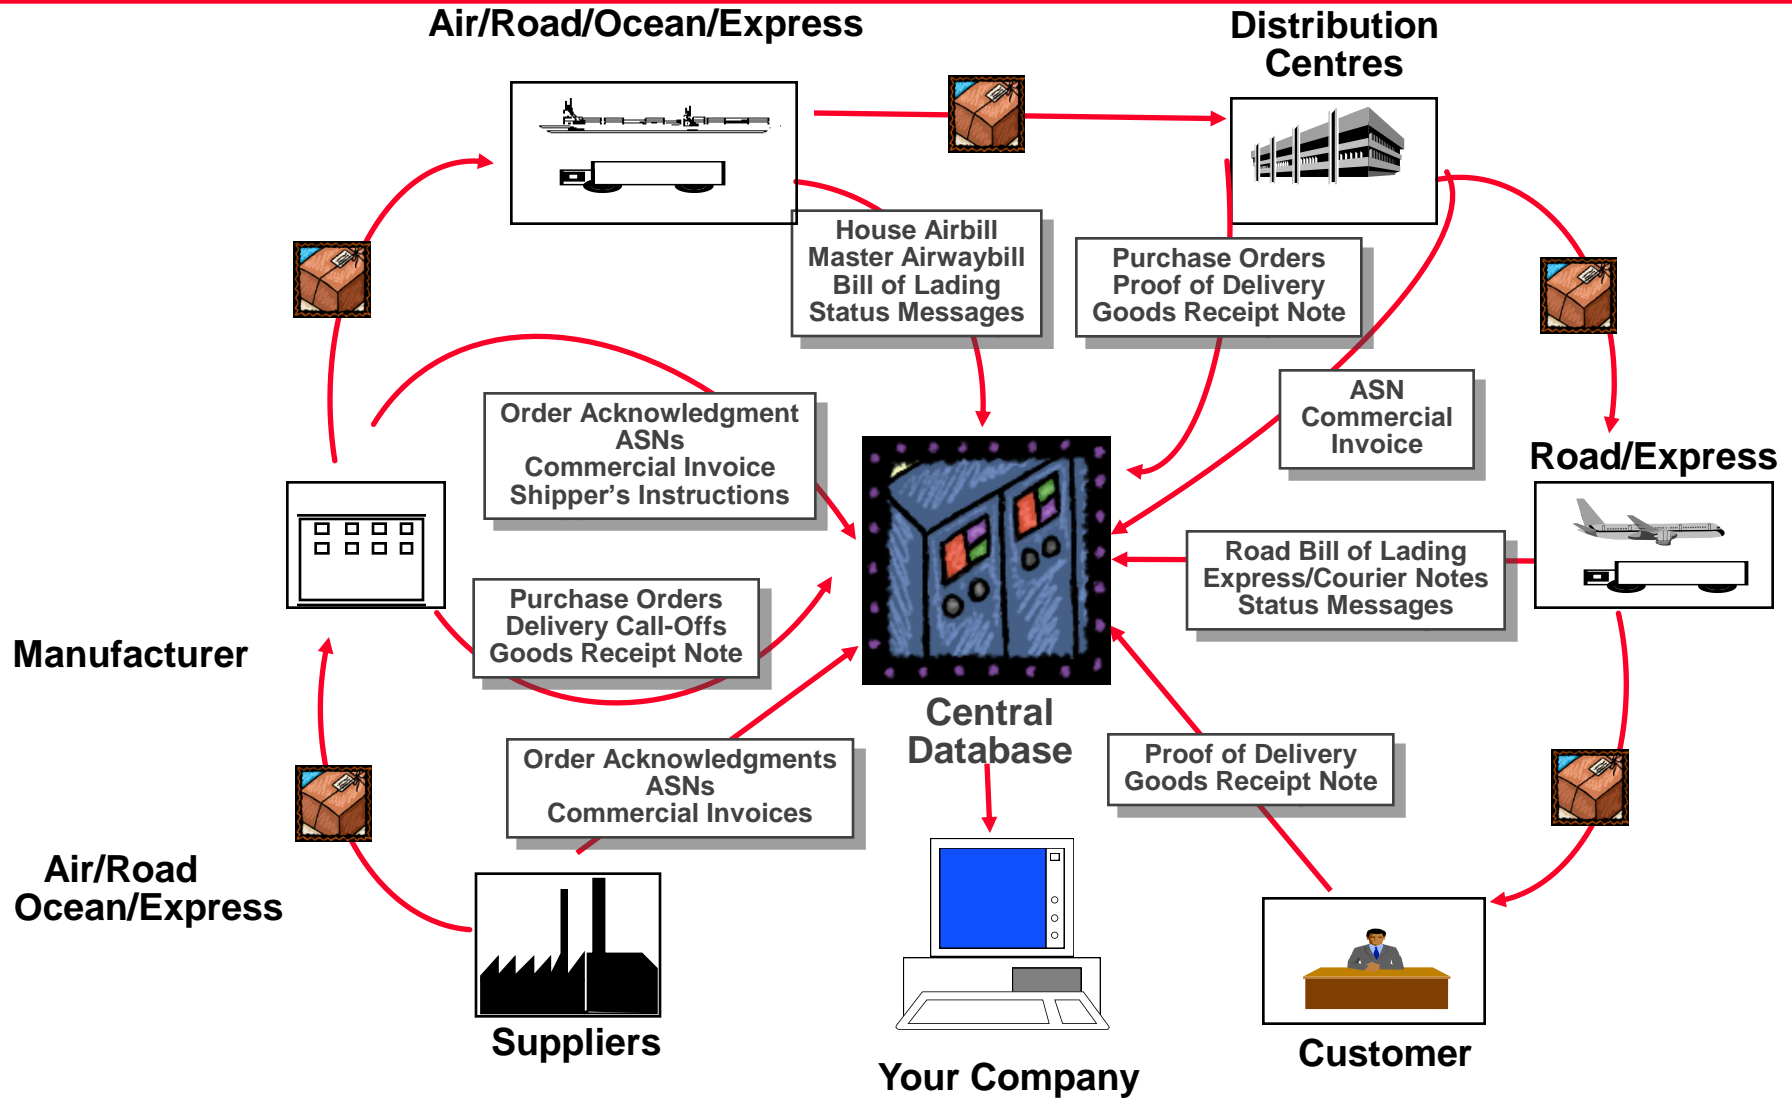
Air/Road/Ocean/Express

Distribution Centres

House Airbill
Master Airwaybill
Bill of Lading
Status Messages

Purchase Orders
Proof of Delivery
Goods Receipt Note

ASN
Commercial
Invoice

Road/Express

Order Acknowledgment
ASNs
Commercial Invoice
Shipper's Instructions

Road Bill of Lading
Express/Courier Notes
Status Messages

Purchase Orders
Delivery Call-Offs
Goods Receipt Note

Manufacturer

Central
Database

Order Acknowledgments
ASNs
Commercial Invoices

Proof of Delivery
Goods Receipt Note

Air/Road
Ocean/Express

Suppliers

Your Company

Customer